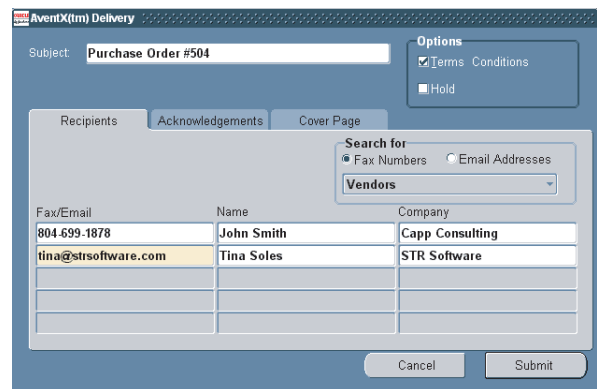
AventX(tm) Delivery

Subject: Purchase Order #504

Options
Terms Conditions
Hold

Recipients | Acknowledgements | Cover Page

Search for
Fax Numbers Email Addresses
Vendors

| Fax/Email | Name | Company |
|---|---|---|
| 804-699-1878 | John Smith | Capp Consulting |
| tina@strsoftware.com | Tina Soles | STR Software |
| | | |
| | | |
| | | |

Cancel Submit